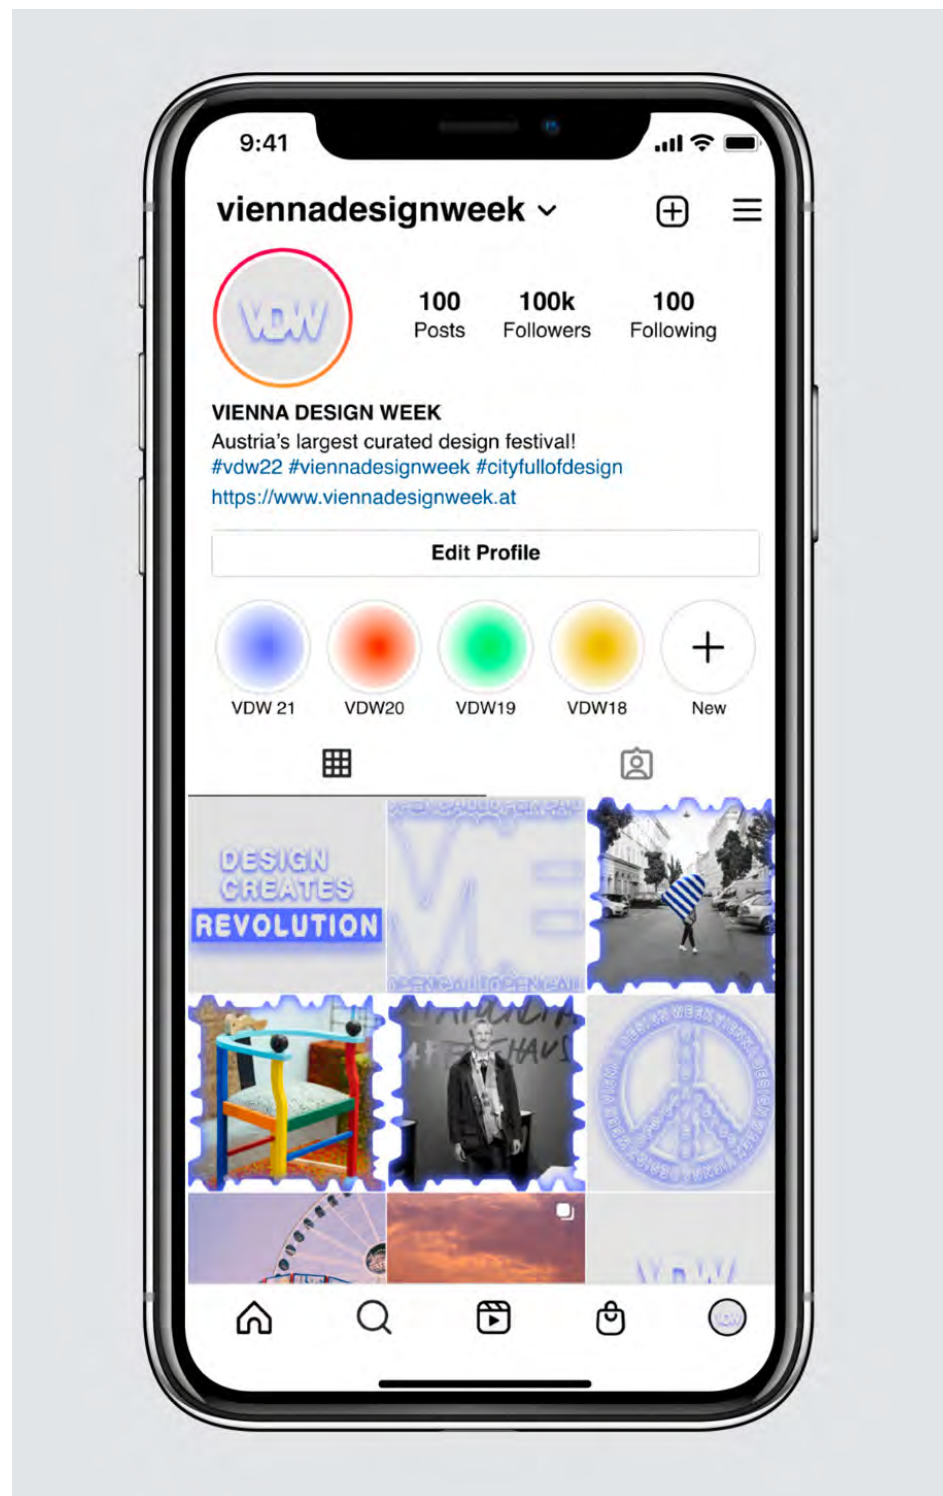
9:41

viennadesignweek

VDW

100 Posts
100k Followers
100 Following

VIENNA DESIGN WEEK
Austria's largest curated design festival!
#vdw22 #viennadesignweek #cityfullofdesign
https://www.viennadesignweek.at

Edit Profile

VDW 21
VDW20
VDW19
VDW18
New

DESIGN CREATES REVOLUTION

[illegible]

VDW